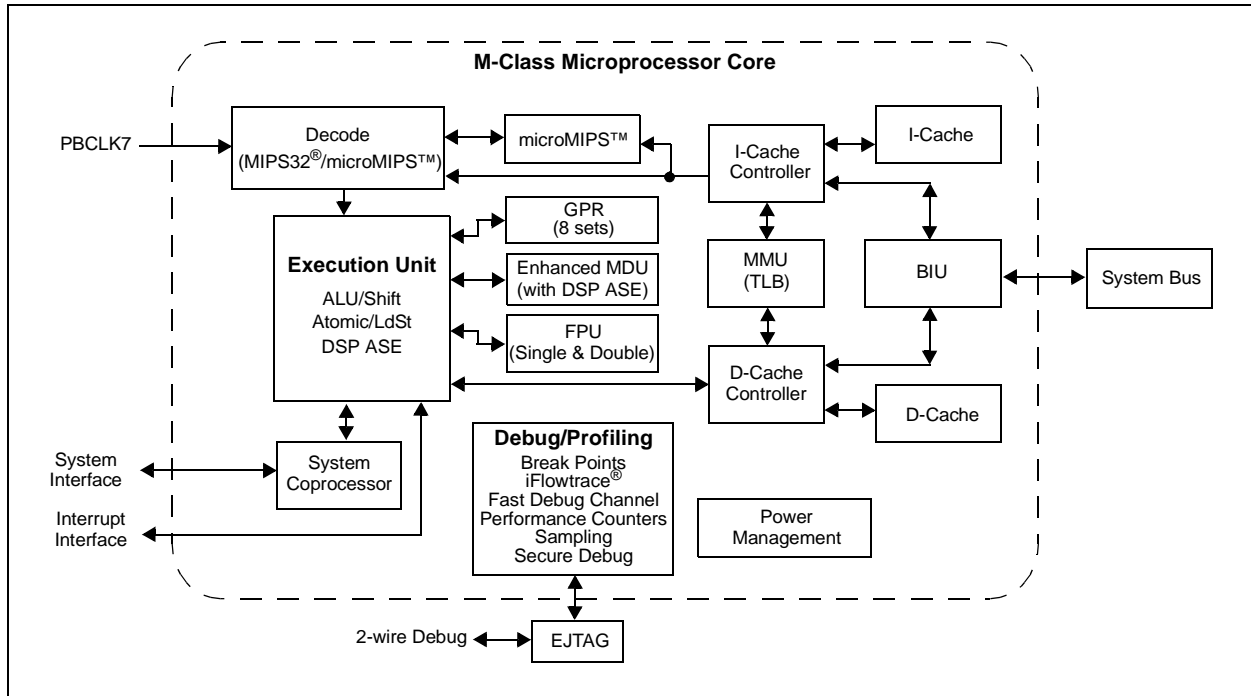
M-Class Microprocessor Core

PBCLK7

Decode (MIPS32®/microMIPS™)

microMIPS™

I-Cache Controller

I-Cache

GPR (8 sets)

Execution Unit

ALU/Shift
Atomic/LdSt
DSP ASE

Enhanced MDU (with DSP ASE)

MMU (TLB)

BIU

System Bus

FPU (Single & Double)

D-Cache Controller

D-Cache

Debug/Profiling
Break Points
iFlowtrace®
Fast Debug Channel
Performance Counters
Sampling
Secure Debug

System Interface

System Coprocessor

Interrupt Interface

Power Management

2-wire Debug

EJTAG